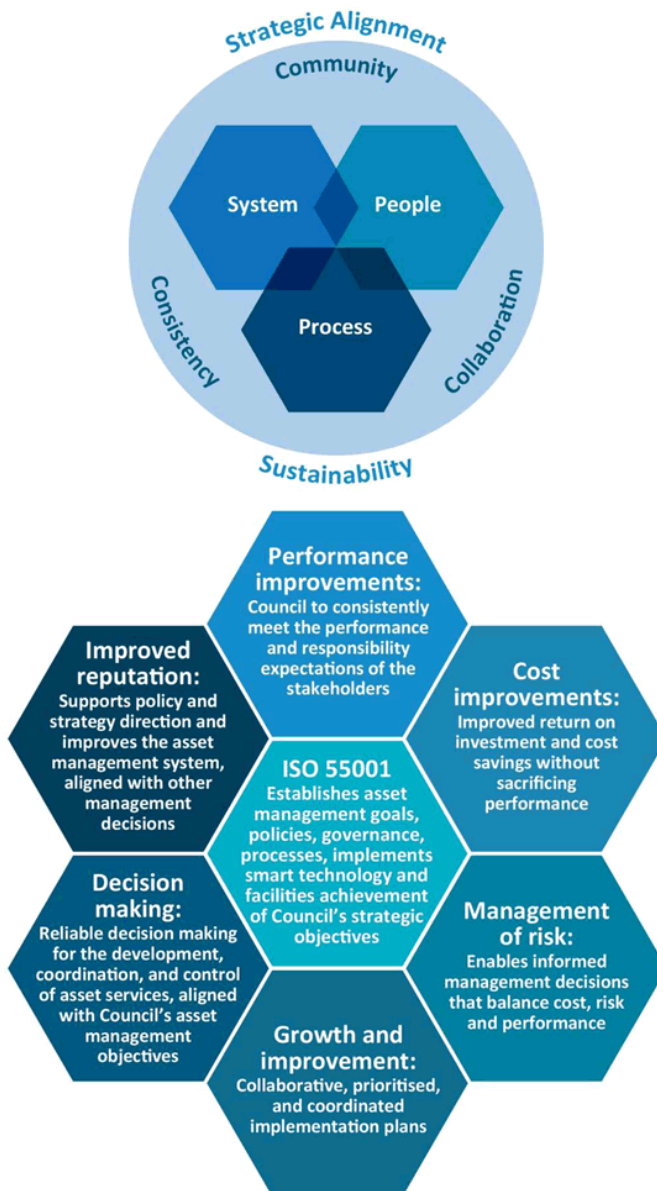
Strategic Alignment

Community

System

People

Process

Consistency

Collaboration

Sustainability

Performance improvements:
Council to consistently meet the performance and responsibility expectations of the stakeholders

Improved reputation:
Supports policy and strategy direction and improves the asset management system, aligned with other management decisions

Cost improvements:
Improved return on investment and cost savings without sacrificing performance

ISO 55001
Establishes asset management goals, policies, governance, processes, implements smart technology and facilities achievement of Council's strategic objectives

Decision making:
Reliable decision making for the development, coordination, and control of asset services, aligned with Council's asset management objectives

Management of risk:
Enables informed management decisions that balance cost, risk and performance

Growth and improvement:
Collaborative, prioritised, and coordinated implementation plans